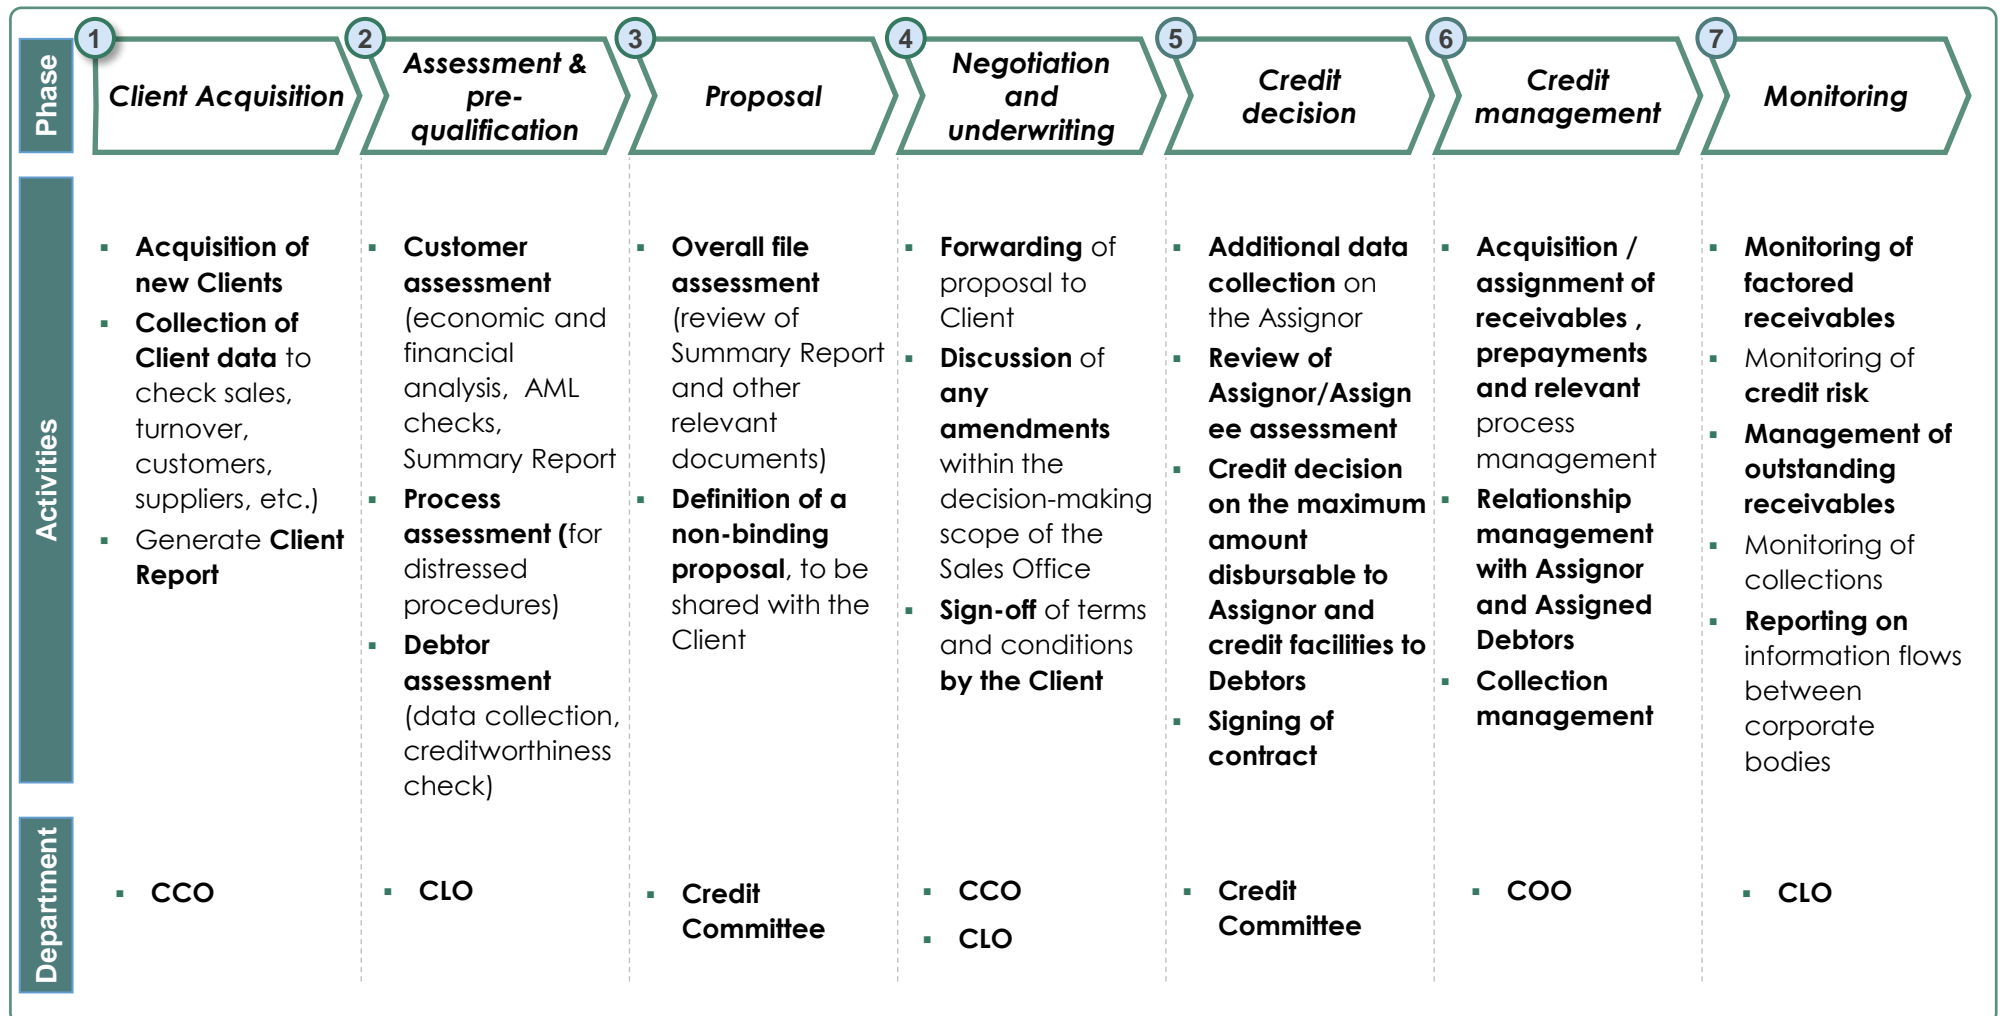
| Phase | 1 Client Acquisition | 2 Assessment & pre-qualification | 3 Proposal | 4 Negotiation and underwriting | 5 Credit decision | 6 Credit management | 7 Monitoring |
|---|---|---|---|---|---|---|---|
| Activities | ▪ Acquisition of new Clients ▪ Collection of Client data to check sales, turnover, customers, suppliers, etc.) ▪ Generate Client Report | ▪ Customer assessment (economic and financial analysis, AML checks, Summary Report ▪ Process assessment (for distressed procedures) ▪ Debtor assessment (data collection, creditworthiness check) | ▪ Overall file assessment (review of Summary Report and other relevant documents) ▪ Definition of a non-binding proposal, to be shared with the Client | ▪ Forwarding of proposal to Client ▪ Discussion of any amendments within the decision-making scope of the Sales Office ▪ Sign-off of terms and conditions by the Client | ▪ Additional data collection on the Assignor ▪ Review of Assignor/Assignee assessment ▪ Credit decision on the maximum amount disbursable to Assignor and credit facilities to Debtors ▪ Signing of contract | ▪ Acquisition / assignment of receivables , prepayments and relevant process management ▪ Relationship management with Assignor and Assigned Debtors ▪ Collection management | ▪ Monitoring of factored receivables ▪ Monitoring of credit risk ▪ Management of outstanding receivables ▪ Monitoring of collections ▪ Reporting on information flows between corporate bodies |
| Department | ▪ CCO | ▪ CLO | ▪ Credit Committee | ▪ CCO ▪ CLO | ▪ Credit Committee | ▪ COO | ▪ CLO |